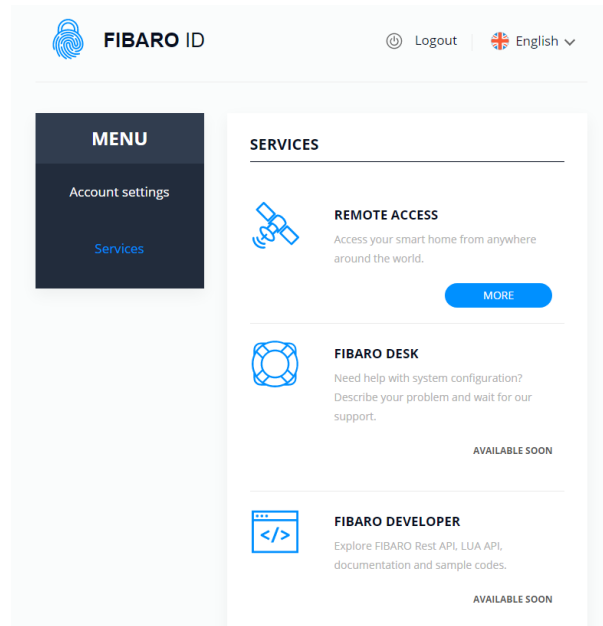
FIBARO ID

Logout English

MENU

Account settings

Services

SERVICES

REMOTE ACCESS

Access your smart home from anywhere around the world.

MORE

FIBARO DESK

Need help with system configuration? Describe your problem and wait for our support.

AVAILABLE SOON

</>

FIBARO DEVELOPER

Explore FIBARO Rest API, LUA API, documentation and sample codes.

AVAILABLE SOON